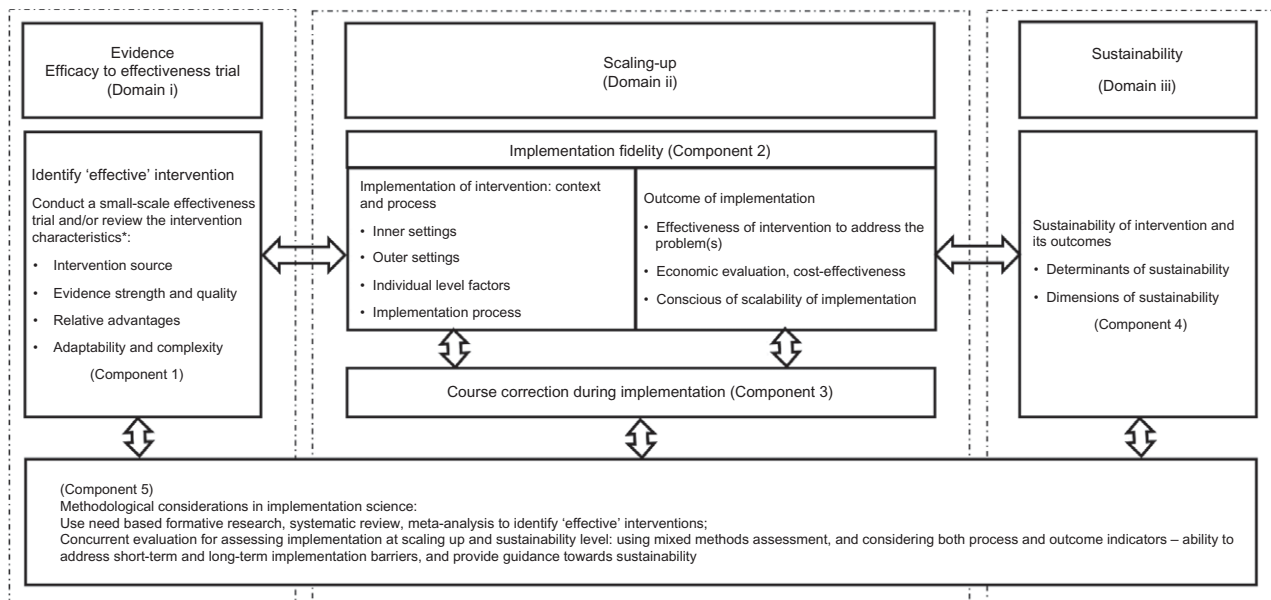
Evidence
Efficacy to effectiveness trial
(Domain i)

Identify 'effective' intervention

Conduct a small-scale effectiveness trial and/or review the intervention characteristics*:

• Intervention source
• Evidence strength and quality
• Relative advantages
• Adaptability and complexity

(Component 1)

Scaling-up
(Domain ii)

Implementation fidelity (Component 2)

Implementation of intervention: context and process

• Inner settings
• Outer settings
• Individual level factors
• Implementation process

Outcome of implementation

• Effectiveness of intervention to address the problem(s)
• Economic evaluation, cost-effectiveness
• Conscious of scalability of implementation

Course correction during implementation (Component 3)

Sustainability

(Domain iii)

Sustainability of intervention and its outcomes

• Determinants of sustainability
• Dimensions of sustainability

(Component 4)

(Component 5)
Methodological considerations in implementation science:
Use need based formative research, systematic review, meta-analysis to identify 'effective' interventions;
Concurrent evaluation for assessing implementation at scaling up and sustainability level: using mixed methods assessment, and considering both process and outcome indicators – ability to address short-term and long-term implementation barriers, and provide guidance towards sustainability